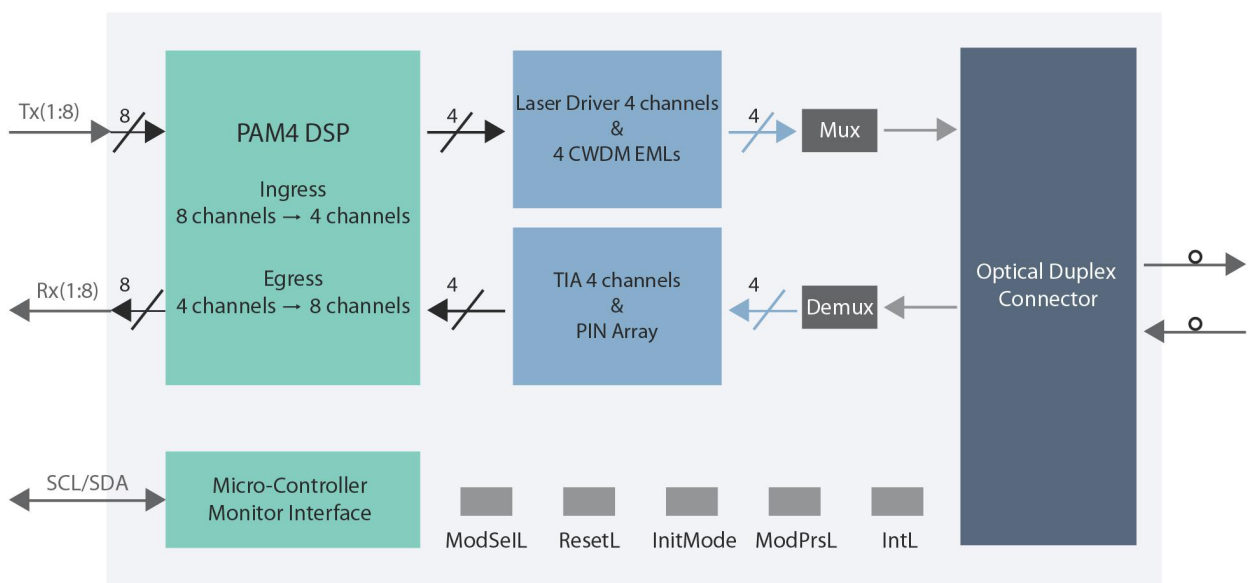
Tx(1:8)

8

PAM4 DSP

Ingress
8 channels → 4 channels

Egress
4 channels → 8 channels

Rx(1:8)

8

4

Laser Driver 4 channels
&
4 CWDM EMLs

4

Mux

4

TIA 4 channels
&
PIN Array

4

Demux

Optical Duplex Connector

SCL/SDA

Micro-Controller
Monitor Interface

ModSelL

ResetL

InitMode

ModPrsL

IntL